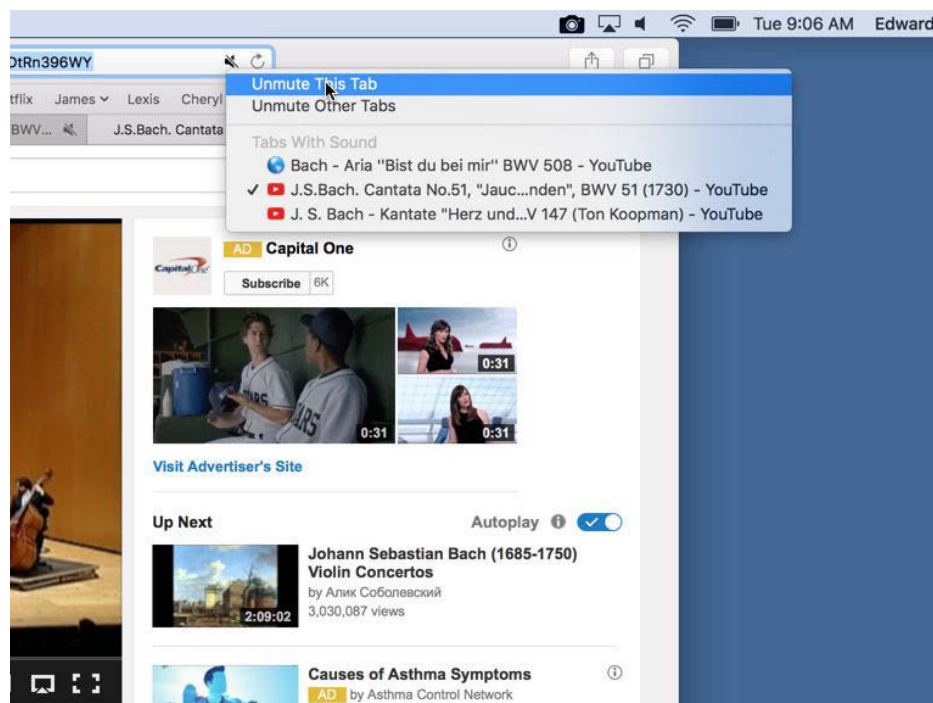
Tue 9:06 AM Edward

DtRn396WY

tflix James Lexis Cheryl

BWV... J.S.Bach. Cantata

Unmute This Tab
Unmute Other Tabs
Tabs With Sound
Bach - Aria "Bist du bei mir" BWV 508 - YouTube
✓ J.S.Bach. Cantata No.51, "Jauc...nden", BWV 51 (1730) - YouTube
J. S. Bach - Kantate "Herz und...V 147 (Ton Koopman) - YouTube

Capital One

AD Capital One
Subscribe 6K

0:31
0:31
0:31

Visit Advertiser's Site

Up Next
Autoplay

Johann Sebastian Bach (1685-1750) Violin Concertos
by Алик Соболевский
3,030,087 views
2:09:02

Causes of Asthma Symptoms
AD by Asthma Control Network